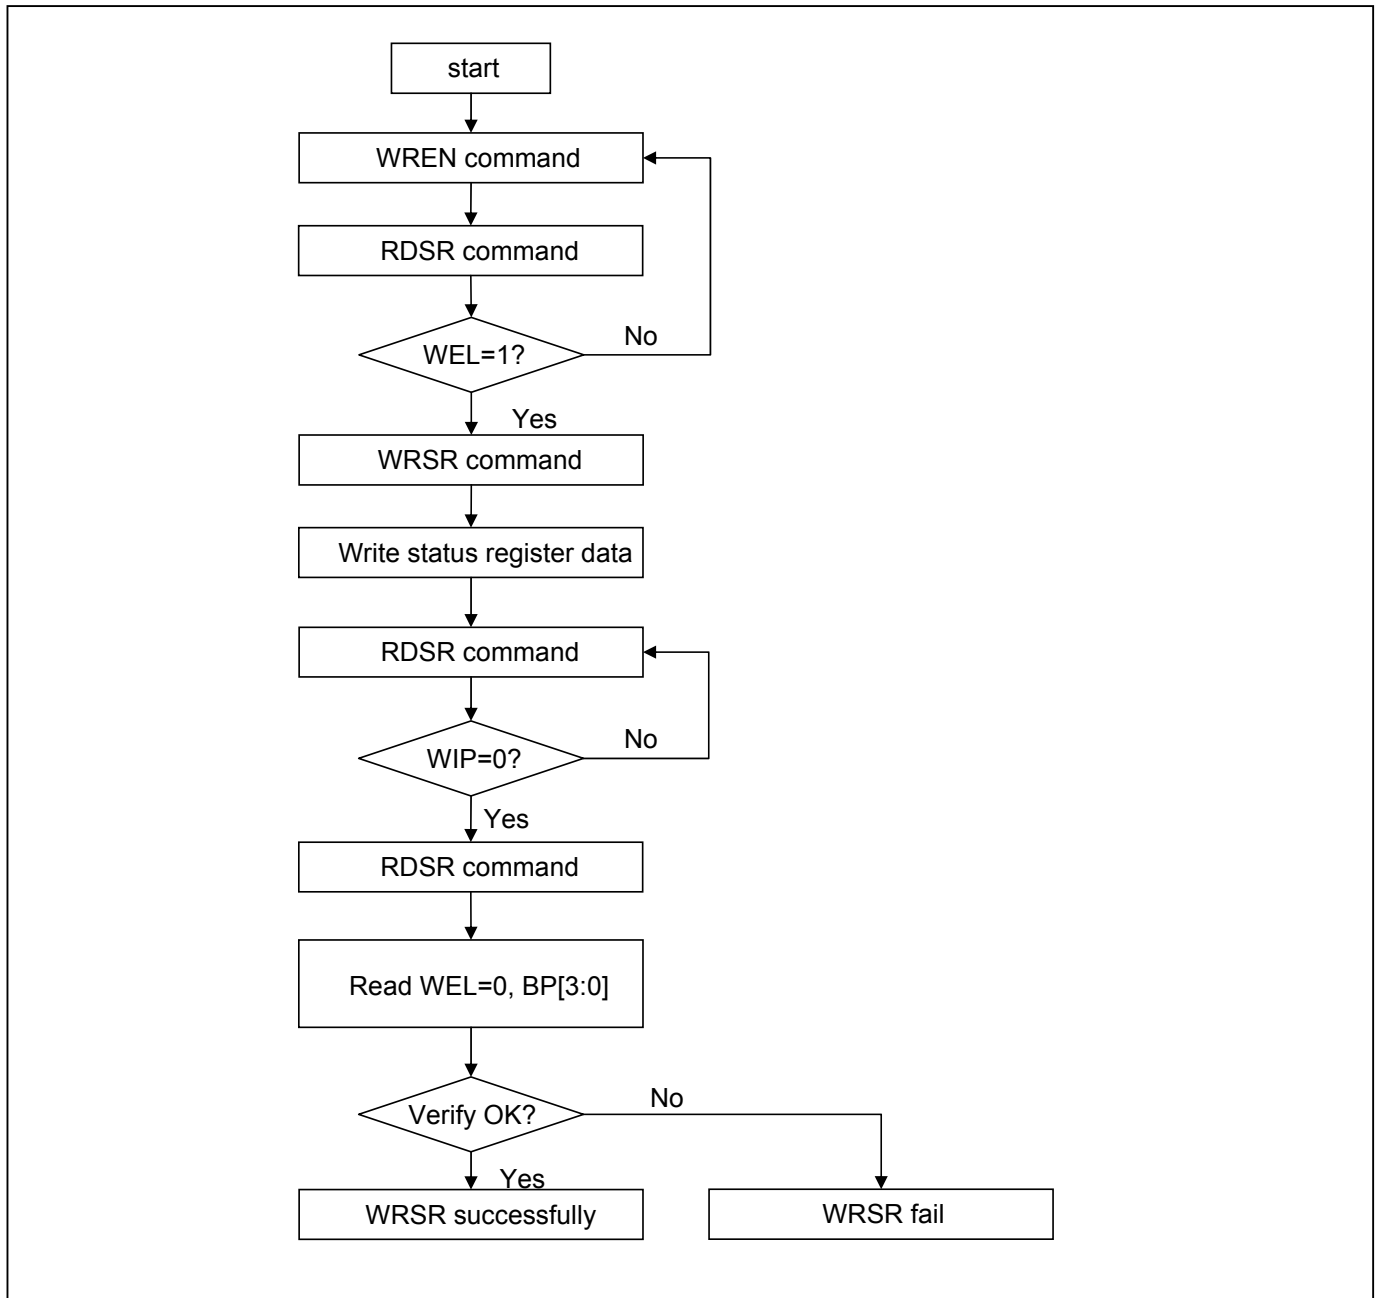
start

WREN command

RDSR command

WEL=1?

No

Yes

WRSR command

Write status register data

RDSR command

WIP=0?

No

Yes

RDSR command

Read WEL=0, BP[3:0]

Verify OK?

No

Yes

WRSR successfully

WRSR fail